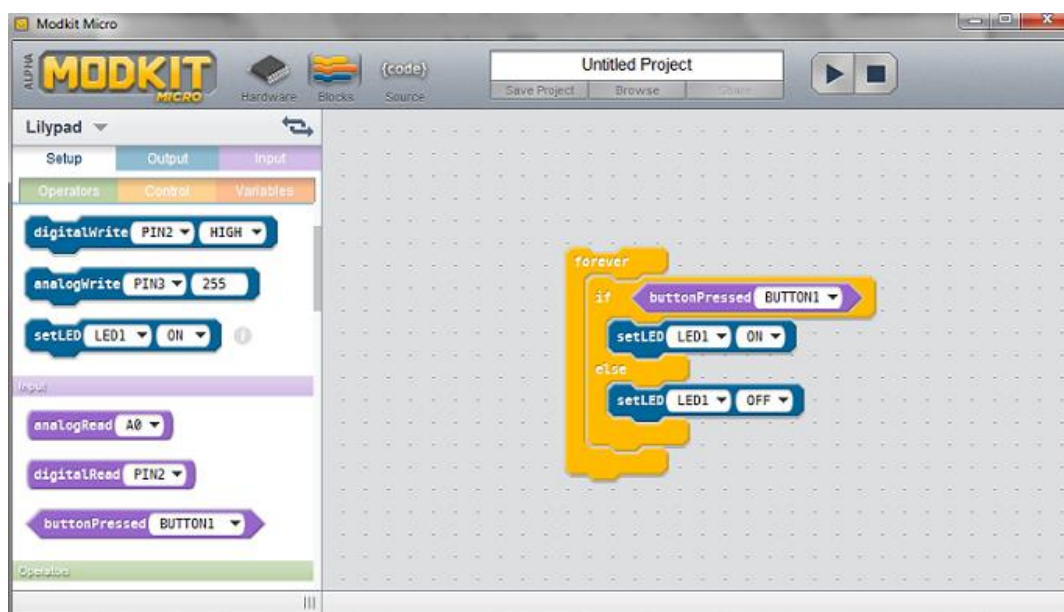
Modkit Micro

ALPHA MODKIT MICRO

Hardware Blocks {code} Source

Untitled Project

Save Project Browse Share

Lilypad

Setup Output Input

Operators Control Variables

digitalWrite PIN2 HIGH

analogWrite PIN3 255

setLED LED1 ON

Input

analogRead A0

digitalRead PIN2

buttonPressed BUTTON1

Operators

forever

if buttonPressed BUTTON1

setLED LED1 ON

else

setLED LED1 OFF